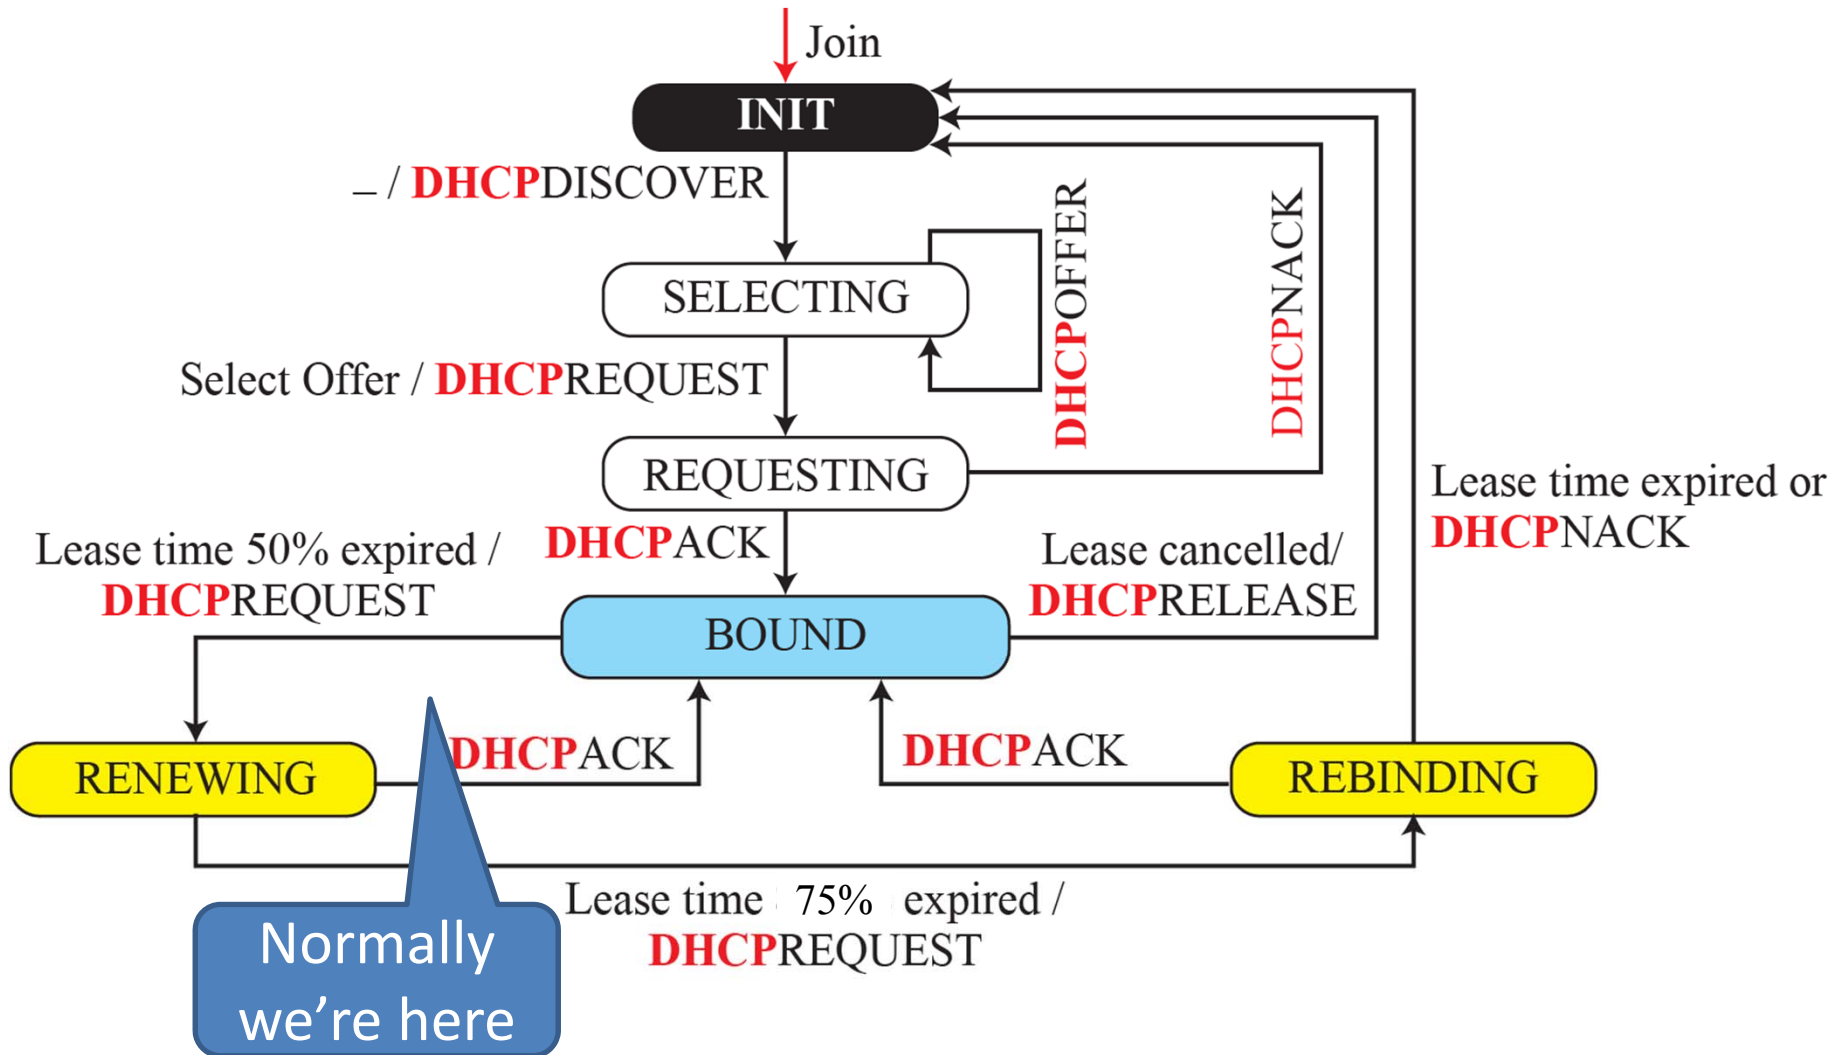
Join

INIT

_ / DHCPDISCOVER

SELECTING

DHCPOFFER

DHCPNACK

Select Offer / DHCPREQUEST

REQUESTING

Lease time expired or DHCPNACK

Lease time 50% expired / DHCPREQUEST

DHCPACK

Lease cancelled/ DHCPRELEASE

BOUND

DHCPACK

DHCPACK

RENEWING

REBINDING

Lease time 75% expired / DHCPREQUEST

Normally we’re here